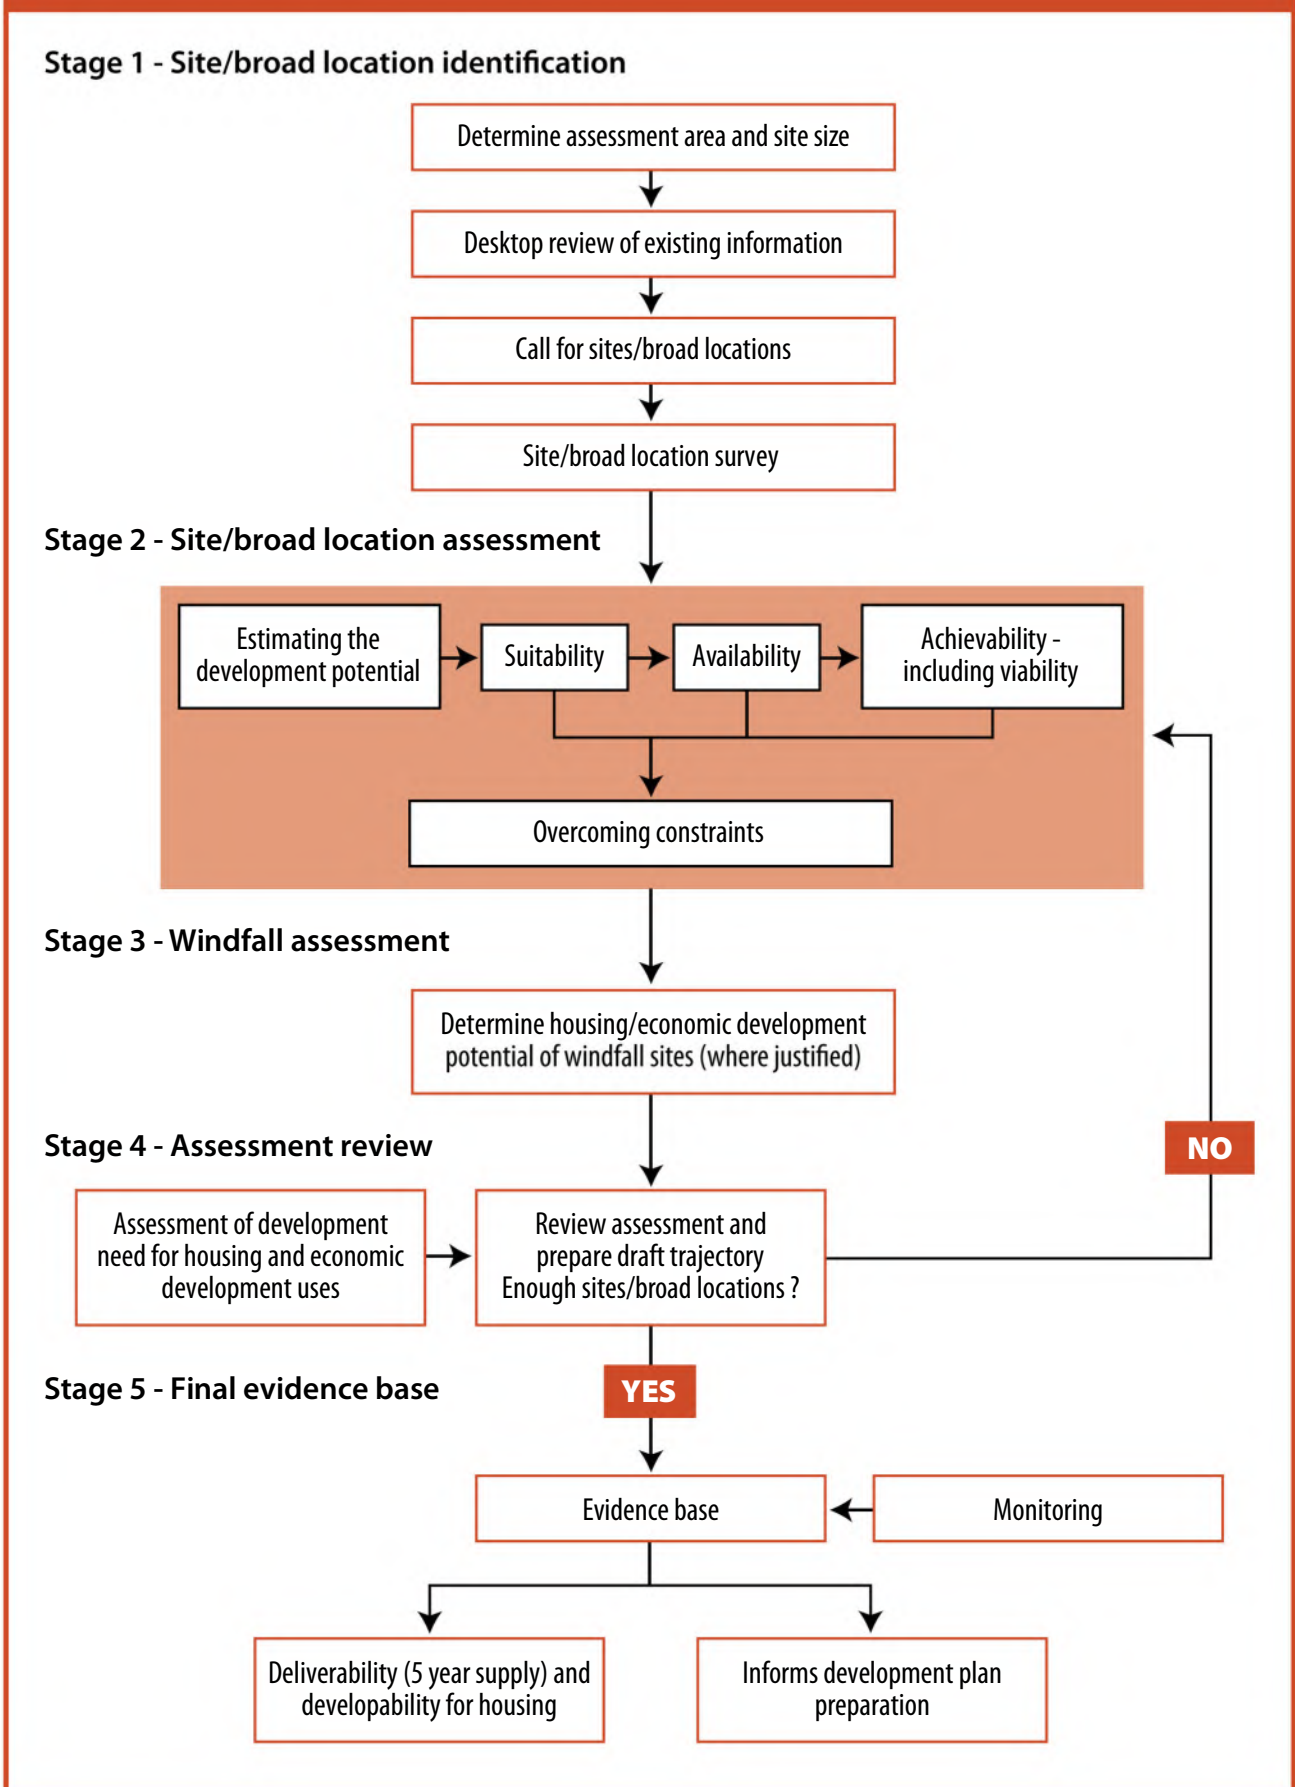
Stage 1 - Site/broad location identification

Determine assessment area and site size

Desktop review of existing information

Call for sites/broad locations

Site/broad location survey

Stage 2 - Site/broad location assessment

Estimating the development potential

Suitability

Availability

Achievability - including viability

Overcoming constraints

Stage 3 - Windfall assessment

Determine housing/economic development potential of windfall sites (where justified)

Stage 4 - Assessment review

NO

Assessment of development need for housing and economic development uses

Review assessment and prepare draft trajectory Enough sites/broad locations ?

Stage 5 - Final evidence base

YES

Evidence base

Monitoring

Deliverability (5 year supply) and developability for housing

Informs development plan preparation